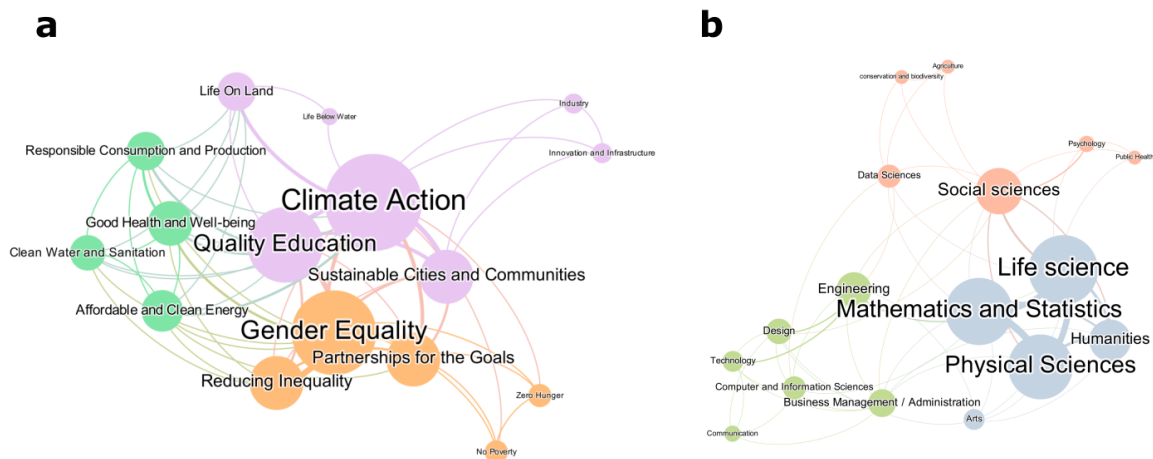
a

Life On Land
Life Below Water
Industry
Innovation and Infrastructure
Responsible Consumption and Production
Climate Action
Good Health and Well-being
Quality Education
Clean Water and Sanitation
Sustainable Cities and Communities
Affordable and Clean Energy
Gender Equality
Partnerships for the Goals
Reducing Inequality
Zero Hunger
No Poverty

b

Agriculture
conservation and biodiversity
Psychology
Public Health
Data Sciences
Social sciences
Life science
Engineering
Mathematics and Statistics
Design
Humanities
Technology
Physical Sciences
Computer and Information Sciences
Business Management / Administration
Arts
Communication